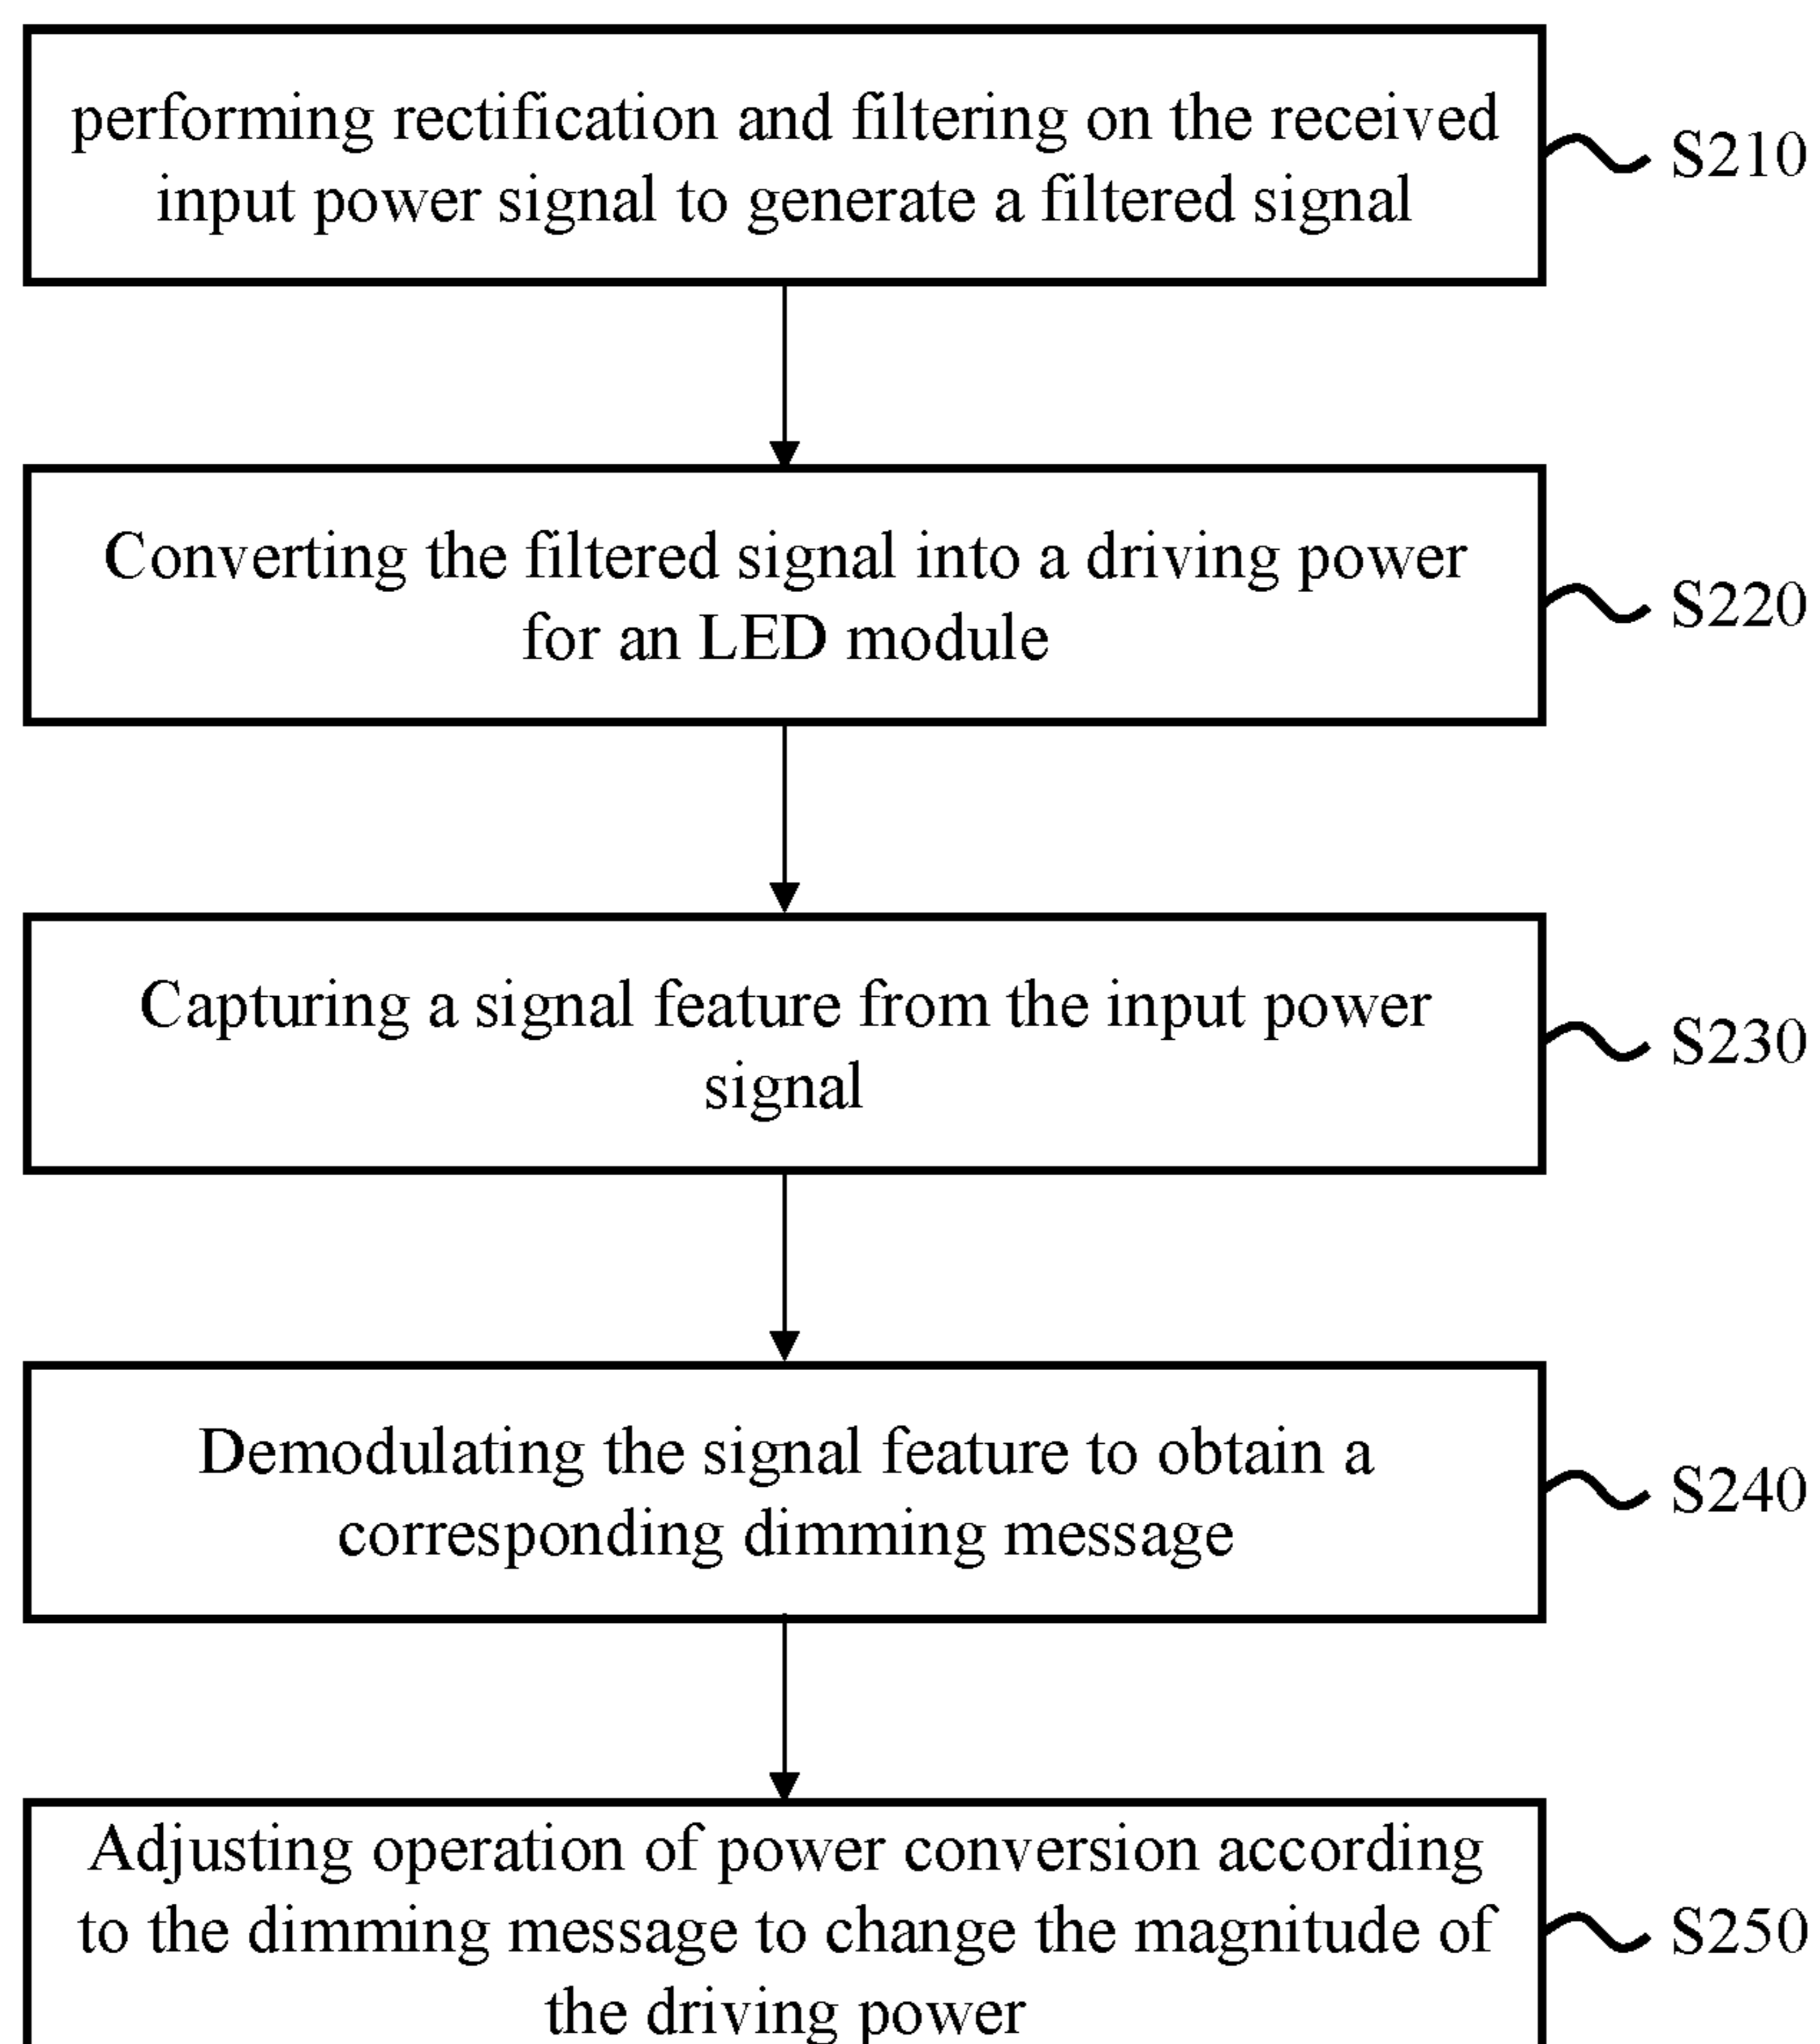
performing rectification and filtering on the received input power signal to generate a filtered signal

S210

Converting the filtered signal into a driving power for an LED module

S220

Capturing a signal feature from the input power signal

S230

Demodulating the signal feature to obtain a corresponding dimming message

S240

Adjusting operation of power conversion according to the dimming message to change the magnitude of the driving power

S250